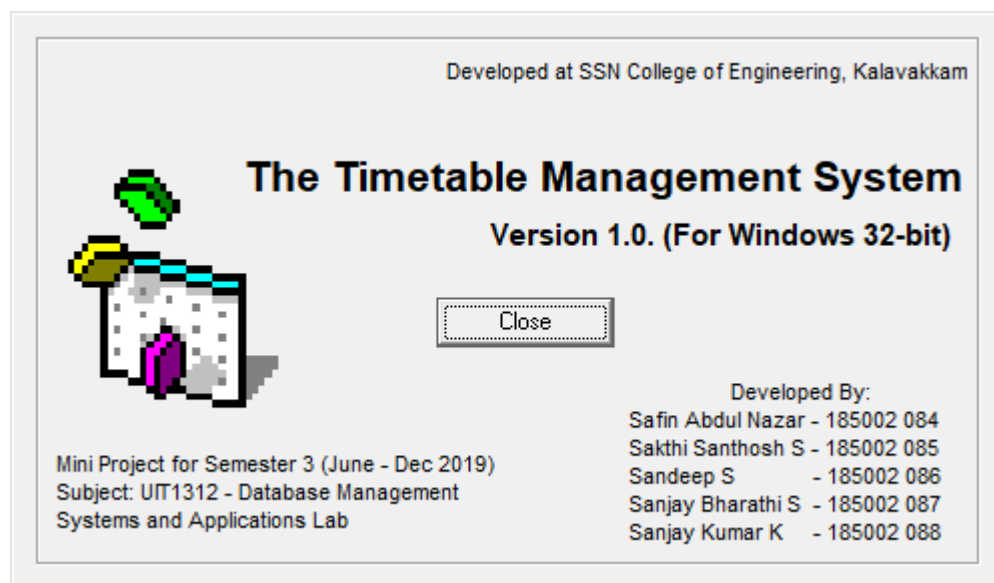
Developed at SSN College of Engineering, Kalavakkam

The Timetable Management System

Version 1.0. (For Windows 32-bit)

Close

Developed By:
Safin Abdul Nazar - 185002 084
Sakthi Santhosh S - 185002 085
Sandeep S - 185002 086
Sanjay Bharathi S - 185002 087
Sanjay Kumar K - 185002 088

Mini Project for Semester 3 (June - Dec 2019)
Subject: UIT1312 - Database Management Systems and Applications Lab